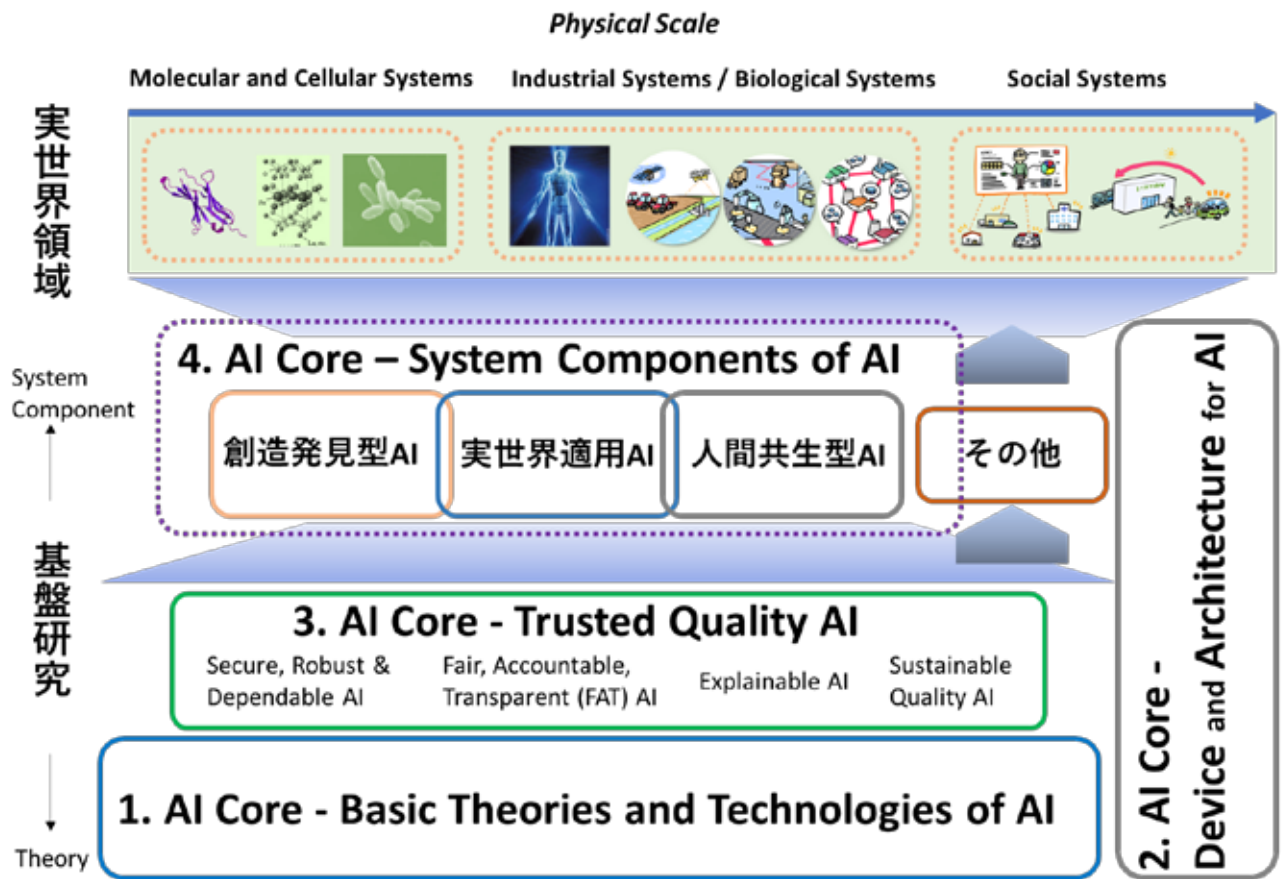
Physical Scale

Molecular and Cellular Systems

Industrial Systems / Biological Systems

Social Systems

実世界領域

System Component

Theory

4. AI Core – System Components of AI

創造発見型AI

実世界適用AI

人間共生型AI

その他

基盤研究

3. AI Core - Trusted Quality AI

Secure, Robust & Dependable AI

Fair, Accountable, Transparent (FAT) AI

Explainable AI

Sustainable Quality AI

1. AI Core - Basic Theories and Technologies of AI

2. AI Core - Device and Architecture for AI